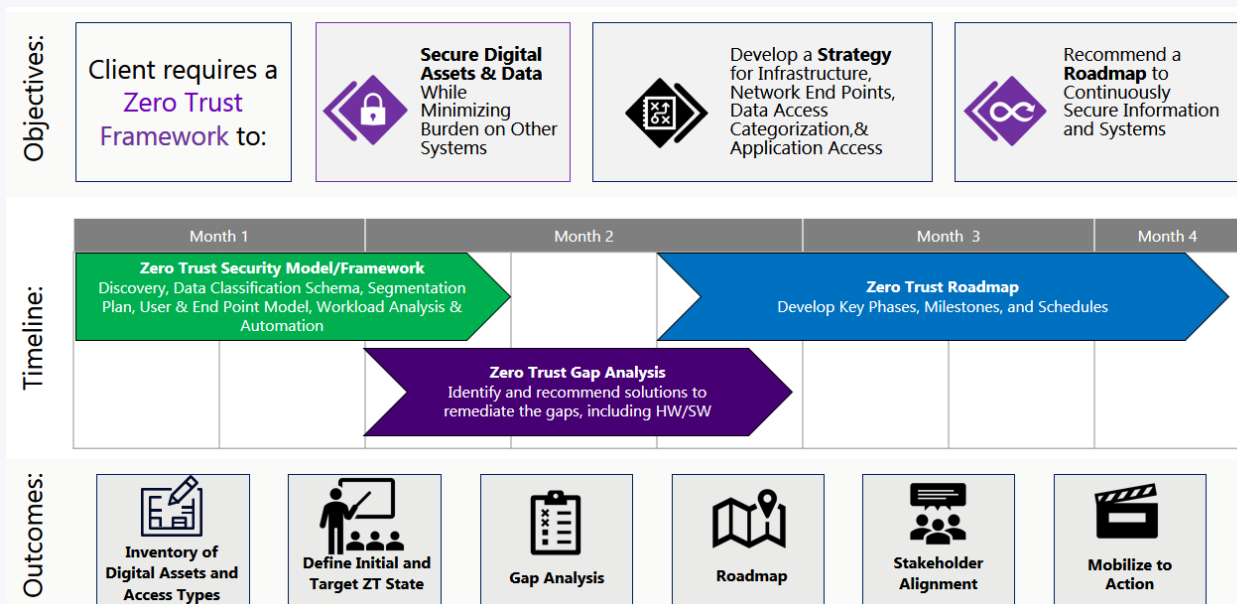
Objectives:

Client requires a Zero Trust Framework to:

Secure Digital Assets & Data While Minimizing Burden on Other Systems

Develop a Strategy for Infrastructure, Network End Points, Data Access Categorization,& Application Access

Recommend a Roadmap to Continuously Secure Information and Systems

Timeline:

| Month 1 | Month 2 | Month 3 | Month 4 |
|---|---|---|---|

Zero Trust Security Model/Framework
Discovery, Data Classification Schema, Segmentation Plan, User & End Point Model, Workload Analysis & Automation

Zero Trust Roadmap
Develop Key Phases, Milestones, and Schedules

Zero Trust Gap Analysis
Identify and recommend solutions to remediate the gaps, including HW/SW

Outcomes:

Inventory of Digital Assets and Access Types

Define Initial and Target ZT State

Gap Analysis

Roadmap

Stakeholder Alignment

Mobilize to Action